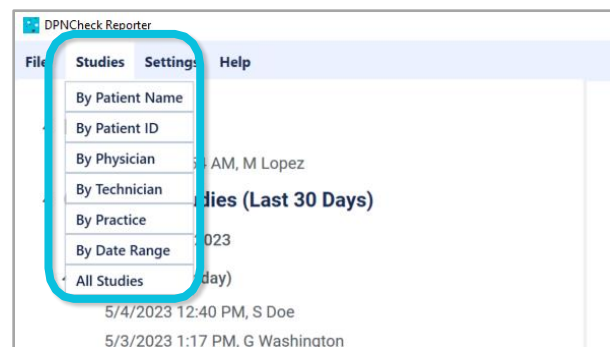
DPNCheck Reporter

File Studies Settings Help

By Patient Name
By Patient ID
By Physician
By Technician
By Practice
By Date Range
All Studies

4 AM, M Lopez

dies (Last 30 Days)

2023

day)

5/4/2023 12:40 PM, S Doe

5/3/2023 1:17 PM, G Washington